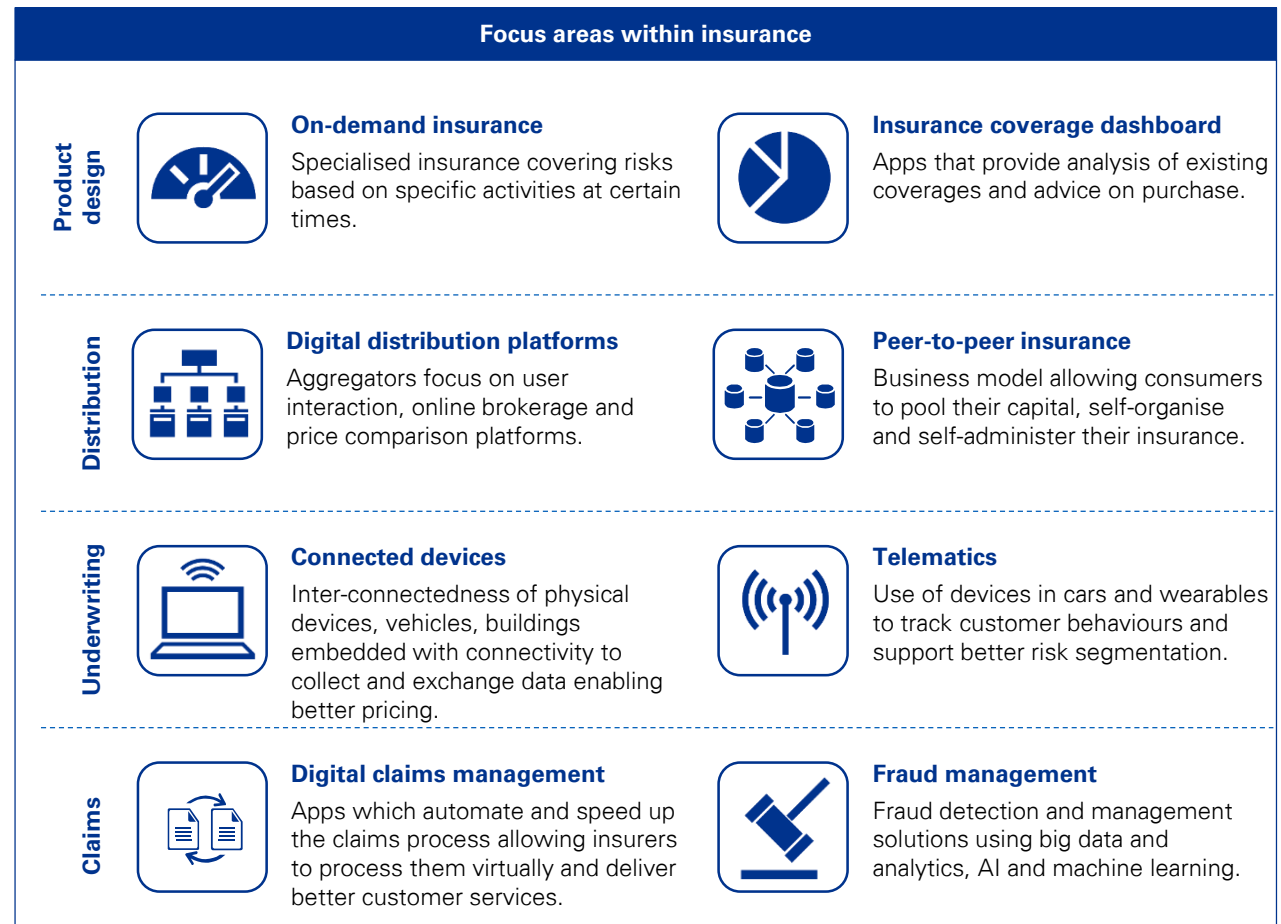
Focus areas within insurance

Product design

On-demand insurance
Specialised insurance covering risks based on specific activities at certain times.

Insurance coverage dashboard
Apps that provide analysis of existing coverages and advice on purchase.

Distribution

Digital distribution platforms
Aggregators focus on user interaction, online brokerage and price comparison platforms.

Peer-to-peer insurance
Business model allowing consumers to pool their capital, self-organise and self-administer their insurance.

Underwriting

Connected devices
Inter-connectedness of physical devices, vehicles, buildings embedded with connectivity to collect and exchange data enabling better pricing.

Telematics
Use of devices in cars and wearables to track customer behaviours and support better risk segmentation.

Claims

Digital claims management
Apps which automate and speed up the claims process allowing insurers to process them virtually and deliver better customer services.

Fraud management
Fraud detection and management solutions using big data and analytics, AI and machine learning.